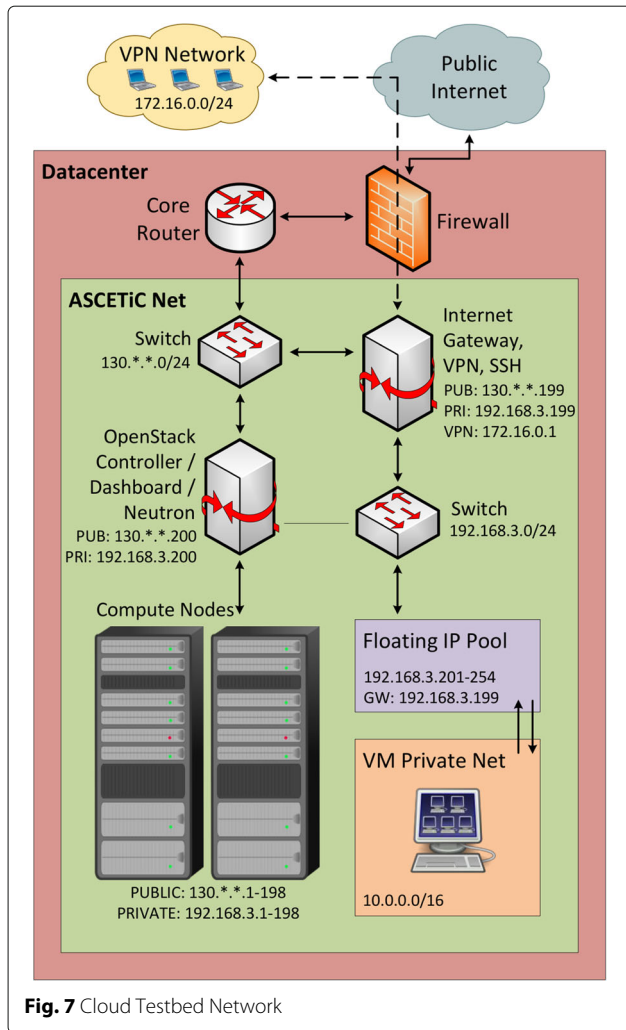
VPN Network
172.16.0.0/24

Public Internet

Datacenter

Core Router

Firewall

ASCETiC Net

Switch
130.*.*.0/24

Internet Gateway, VPN, SSH
PUB: 130.*.*.199
PRI: 192.168.3.199
VPN: 172.16.0.1

OpenStack Controller / Dashboard / Neutron
PUB: 130.*.*.200
PRI: 192.168.3.200

Switch
192.168.3.0/24

Compute Nodes

Floating IP Pool
192.168.3.201-254
GW: 192.168.3.199

VM Private Net

10.0.0.0/16

PUBLIC: 130.*.*.1-198
PRIVATE: 192.168.3.1-198

**Fig. 7** Cloud Testbed Network